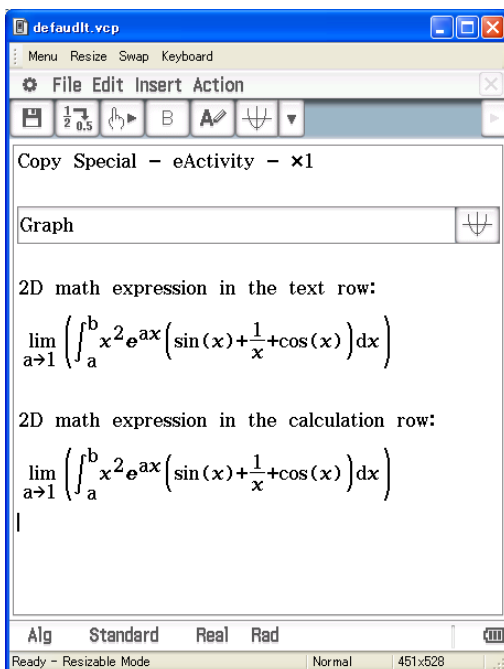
defaultt.vcp

Menu Resize Swap Keyboard

File Edit Insert Action

B

Copy Special – eActivity – ×1

Graph

2D math expression in the text row:

$\lim_{a\to 1}\left(\int_a^b x^2 e^{ax}\left(\sin(x)+\frac{1}{x}+\cos(x)\right)dx\right)$

2D math expression in the calculation row:

$\lim_{a\to 1}\left(\int_a^b x^2 e^{ax}\left(\sin(x)+\frac{1}{x}+\cos(x)\right)dx\right)$

Alg Standard Real Rad

Ready – Resizable Mode Normal 451x528